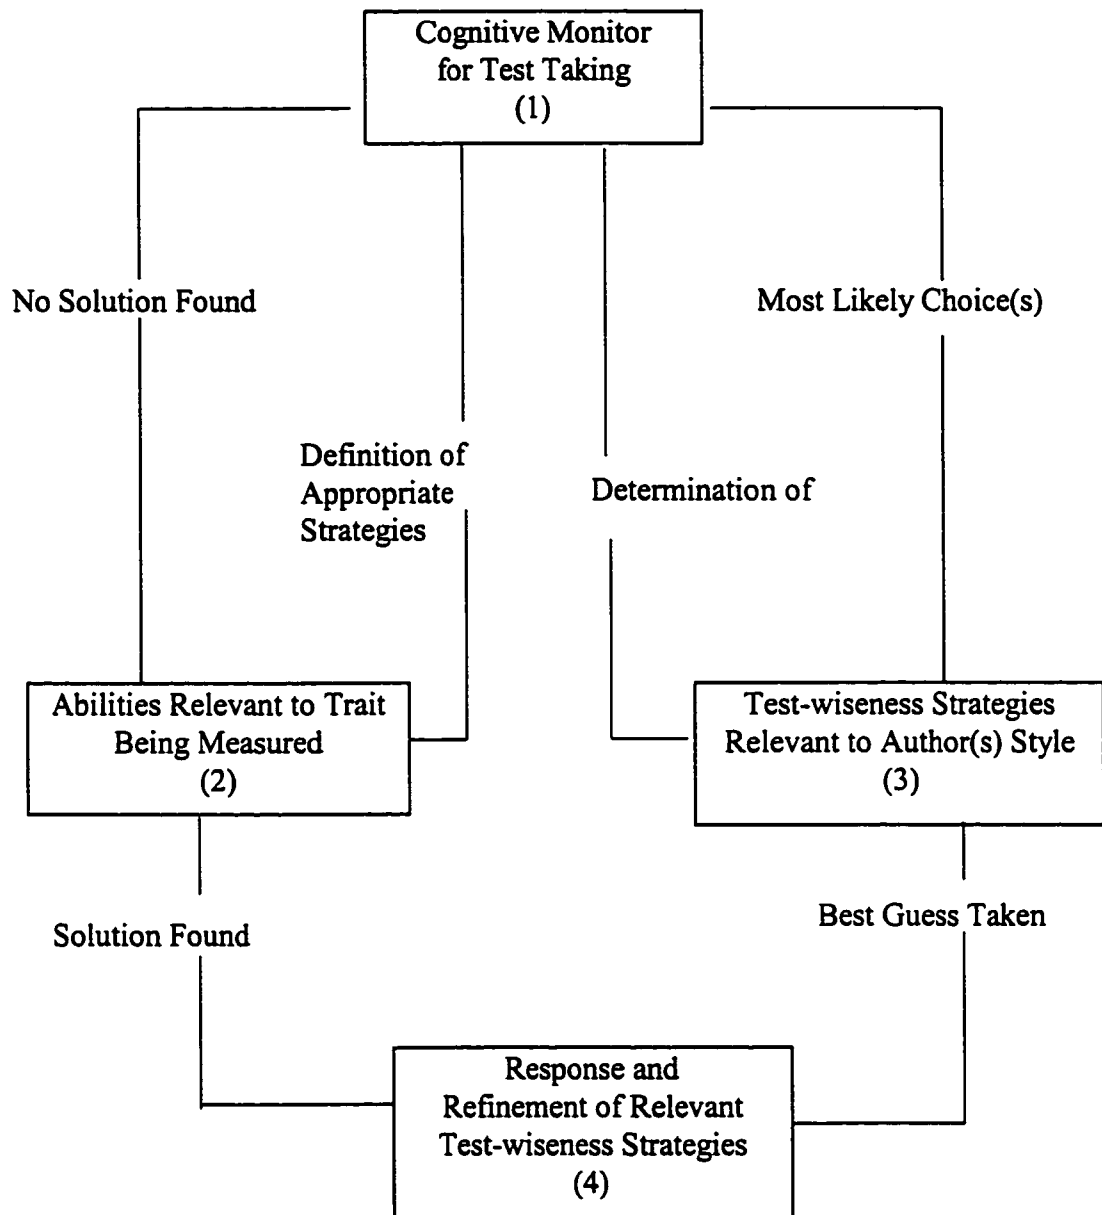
Cognitive Monitor for Test Taking
(1)

No Solution Found

Definition of Appropriate Strategies

Determination of

Most Likely Choice(s)

Abilities Relevant to Trait Being Measured
(2)

Test-wiseness Strategies Relevant to Author(s) Style
(3)

Solution Found

Best Guess Taken

Response and Refinement of Relevant Test-wiseness Strategies
(4)